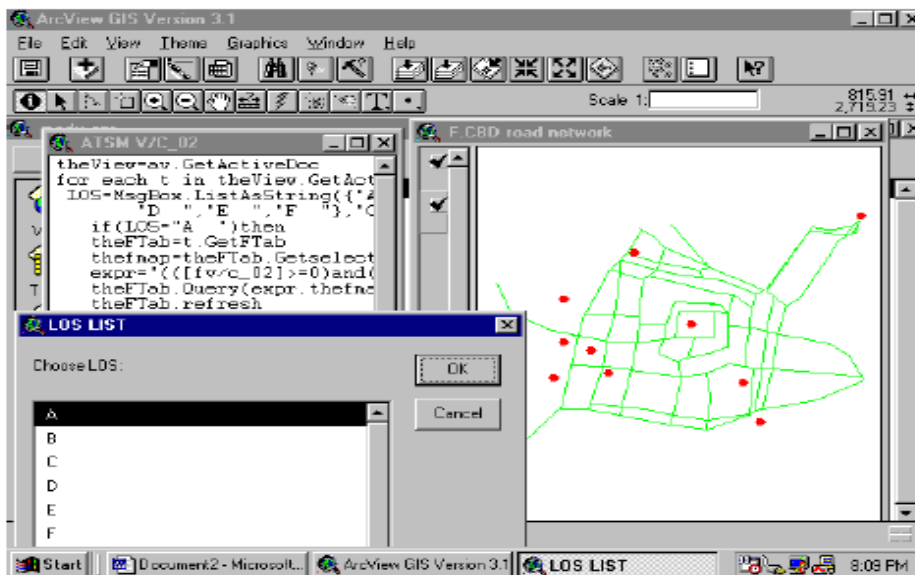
ArcView GIS Version 3.1

File Edit View Theme Graphics Window Help

Scale 1:

815.91
2,719.23

ATSM V/C_02

theView=av.GetActiveDoc
for each t in theView.GetAct
LOS=MsgBox.ListAsString({'A
'D ','E ','F '},'C
if(LOS="A ")then
theFTab=t.GetFTab
thefmap=theFTab.Getselect
expr='(([fv/c_02]>=0)and(
theFTab.Query(expr.thefma
theFTab.refresh

F.CBD road network

LOS LIST

Choose LOS:

OK

Cancel

A
B
C
D
E
F

Start | Document2 - Microsoft... | ArcView GIS Version 3.1 | LOS LIST | 8:09 PM